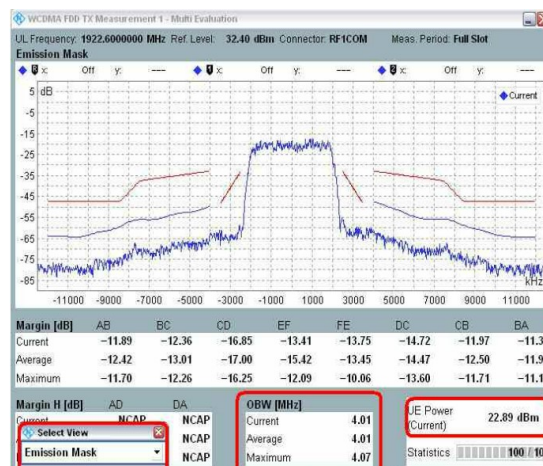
WCDMA FDD TX Measurement 1 - Multi Evaluation

UL Frequency: 1922.6000000 MHz Ref. Level: 32.40 dBm Connector: RF1COM Meas. Period: Full Slot

Emission Mask

x: Off y: ---- x: Off y: ---- x: Off y: ----

5 dB

-5

-15

-25

-35

-45

-55

-65

-75

-85

Current

-11000 -9000 -7000 -5000 -3000 -1000 1000 3000 5000 7000 9000 11000

kHz

| Margin [dB] | AB | BC | CD | EF | FE | DC | CB | BA |
|---|---|---|---|---|---|---|---|---|
| Current | −11.89 | −12.36 | −16.85 | −13.41 | −13.75 | −14.72 | −11.97 | −11.3 |
| Average | −12.42 | −13.01 | −17.00 | −15.42 | −13.45 | −14.47 | −12.50 | −11.9 |
| Maximum | −11.70 | −12.26 | −16.25 | −12.09 | −10.06 | −13.60 | −11.71 | −11.1 |

| Margin H [dB] | AD | DA |
|---|---|---|
| Current | NCAP | NCAP |
| | | NCAP |
| | | NCAP |

Select View

Emission Mask

| OBW [MHz] | |
|---|---|
| Current | 4.01 |
| Average | 4.01 |
| Maximum | 4.07 |

UE Power (Current) 22.89 dBm

Statistics 100 / 10